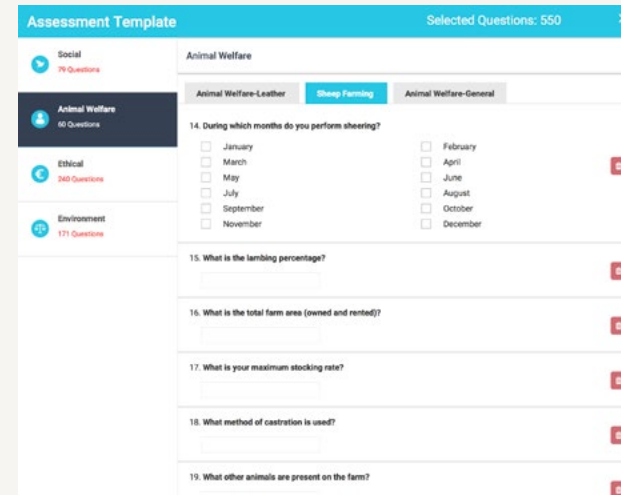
Assessment Template

Selected Questions: 550

Social
79 Questions

Animal Welfare
60 Questions

Ethical
240 Questions

Environment
171 Questions

Animal Welfare

Animal Welfare-Leather
Sheep Farming
Animal Welfare-General

14. During which months do you perform sheering?

January
February
March
April
May
June
July
August
September
October
November
December

15. What is the lambing percentage?

16. What is the total farm area (owned and rented)?

17. What is your maximum stocking rate?

18. What method of castration is used?

19. What other animals are present on the farm?